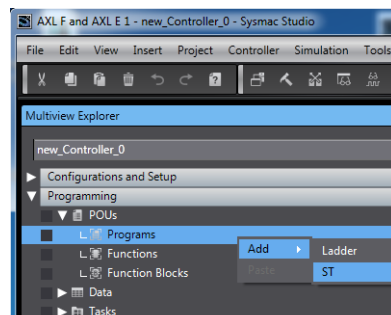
AXL F and AXL E 1 - new_Controller_0 - Sysmac Studio

File Edit View Insert Project Controller Simulation Tools

Multiview Explorer

new_Controller_0

Configurations and Setup

Programming

POUs

Programs

Functions

Function Blocks

Data

Tasks

Add

Paste

Ladder

ST